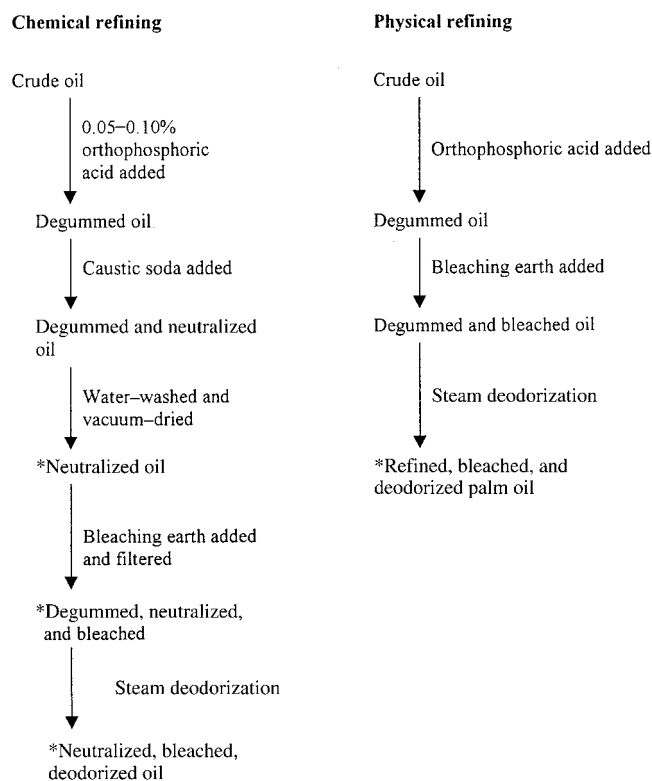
Chemical refining

Crude oil

0.05–0.10% orthophosphoric acid added

Degummed oil

Caustic soda added

Degummed and neutralized oil

Water–washed and vacuum–dried

*Neutralized oil

Bleaching earth added and filtered

*Degummed, neutralized, and bleached

Steam deodorization

*Neutralized, bleached, deodorized oil

Physical refining

Crude oil

Orthophosphoric acid added

Degummed oil

Bleaching earth added

Degummed and bleached oil

Steam deodorization

*Refined, bleached, and deodorized palm oil